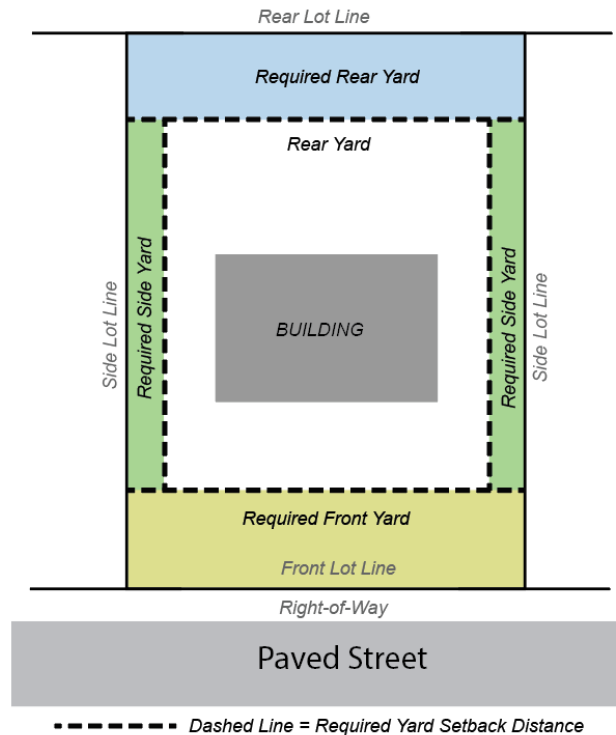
Rear Lot Line

Required Rear Yard

Rear Yard

Side Lot Line

Required Side Yard

BUILDING

Required Side Yard

Side Lot Line

Required Front Yard

Front Lot Line

Right-of-Way

Paved Street

Dashed Line = Required Yard Setback Distance